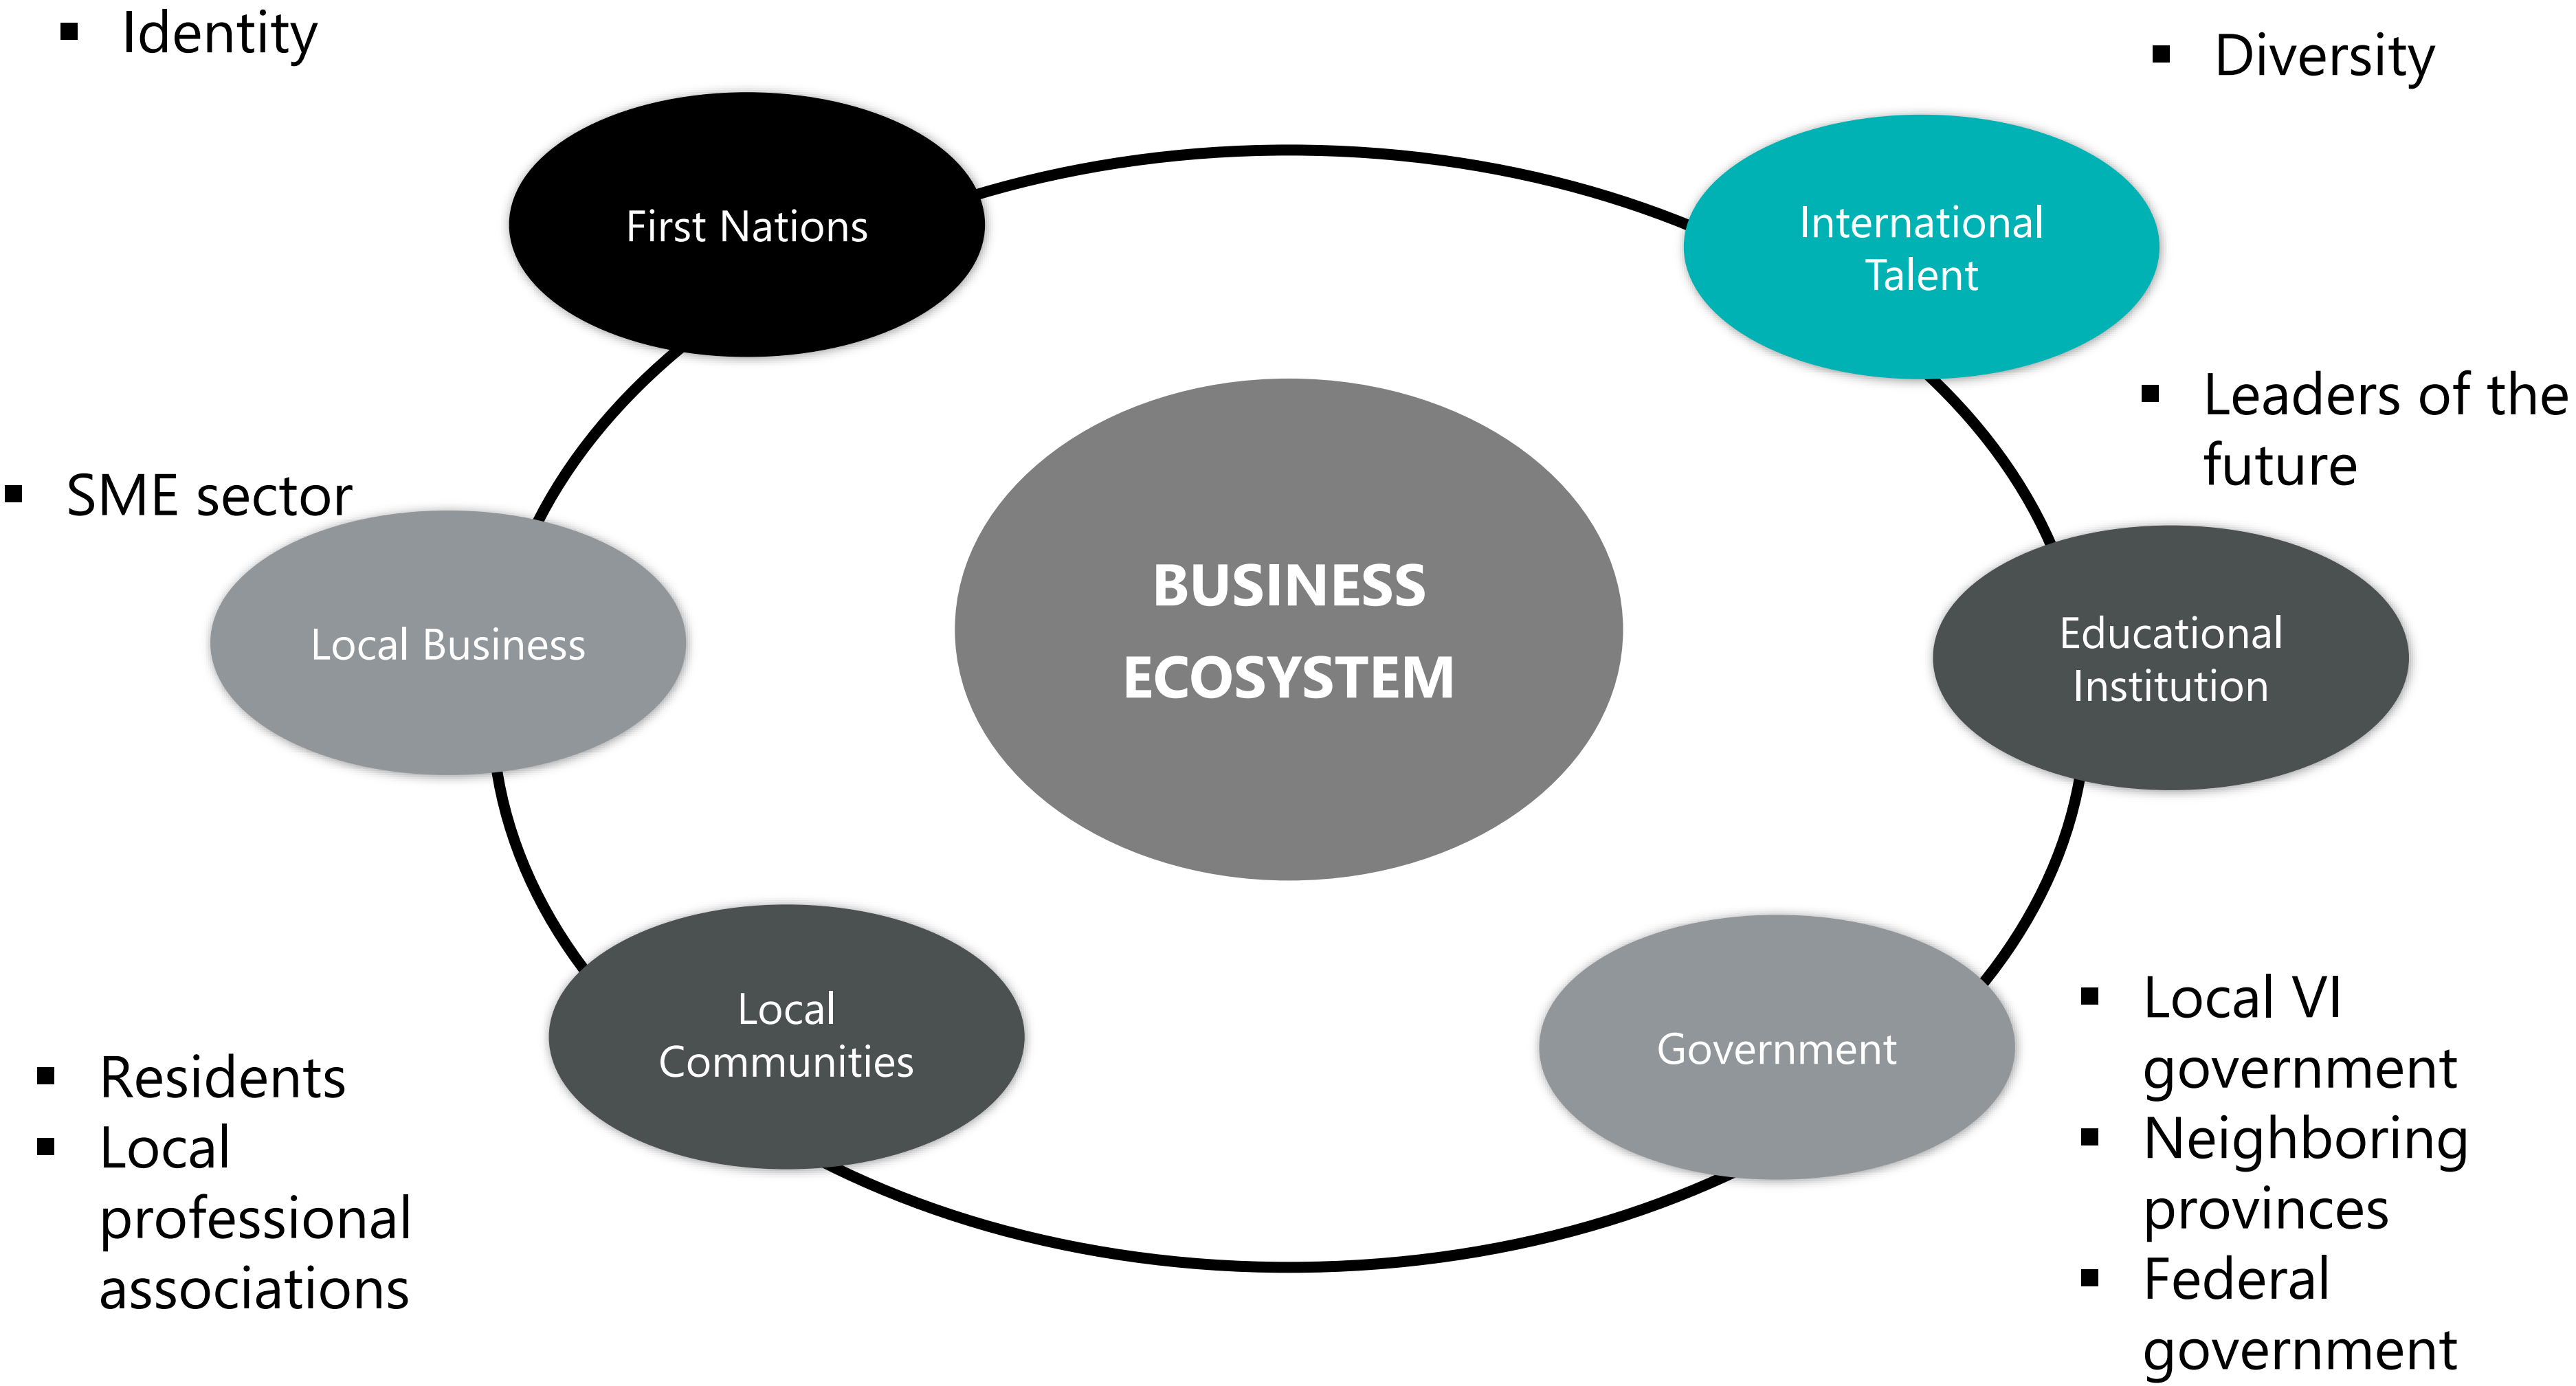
▪ Identity

▪ Diversity

First Nations

International Talent

▪ Leaders of the future

▪ SME sector

Local Business

BUSINESS ECOSYSTEM

Educational Institution

Local Communities

Government

▪ Local VI government
▪ Neighboring provinces
▪ Federal government

▪ Residents
▪ Local professional associations